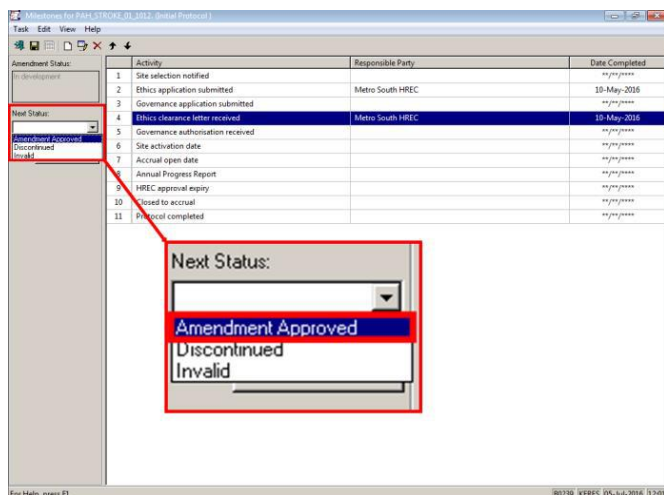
Milestones for PAH_STROKE_01_1012 (Initial Protocol)

Task Edit View Help

Amendment Status:

In development

Next Status:

Amendment Approved
Discontinued
Invalid

| | Activity | Responsible Party | Date Completed |
|---|---|---|---|
| 1 | Site selection notified | | \*\*/\*\*\*/\*\*\*\* |
| 2 | Ethics application submitted | Metro South HREC | 10-May-2016 |
| 3 | Governance application submitted | | \*\*/\*\*\*/\*\*\*\* |
| 4 | Ethics clearance letter received | Metro South HREC | 10-May-2016 |
| 5 | Governance authorisation received | | \*\*/\*\*\*/\*\*\*\* |
| 6 | Site activation date | | \*\*/\*\*\*/\*\*\*\* |
| 7 | Accrual open date | | \*\*/\*\*\*/\*\*\*\* |
| 8 | Annual Progress Report | | \*\*/\*\*\*/\*\*\*\* |
| 9 | HREC approval expiry | | \*\*/\*\*\*/\*\*\*\* |
| 10 | Closed to accrual | | \*\*/\*\*\*/\*\*\*\* |
| 11 | Protocol completed | | \*\*/\*\*\*/\*\*\*\* |

Next Status:

Amendment Approved
Discontinued
Invalid

For Help, press F1

B1239 KERFS 05-Jul-2016 12:0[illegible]